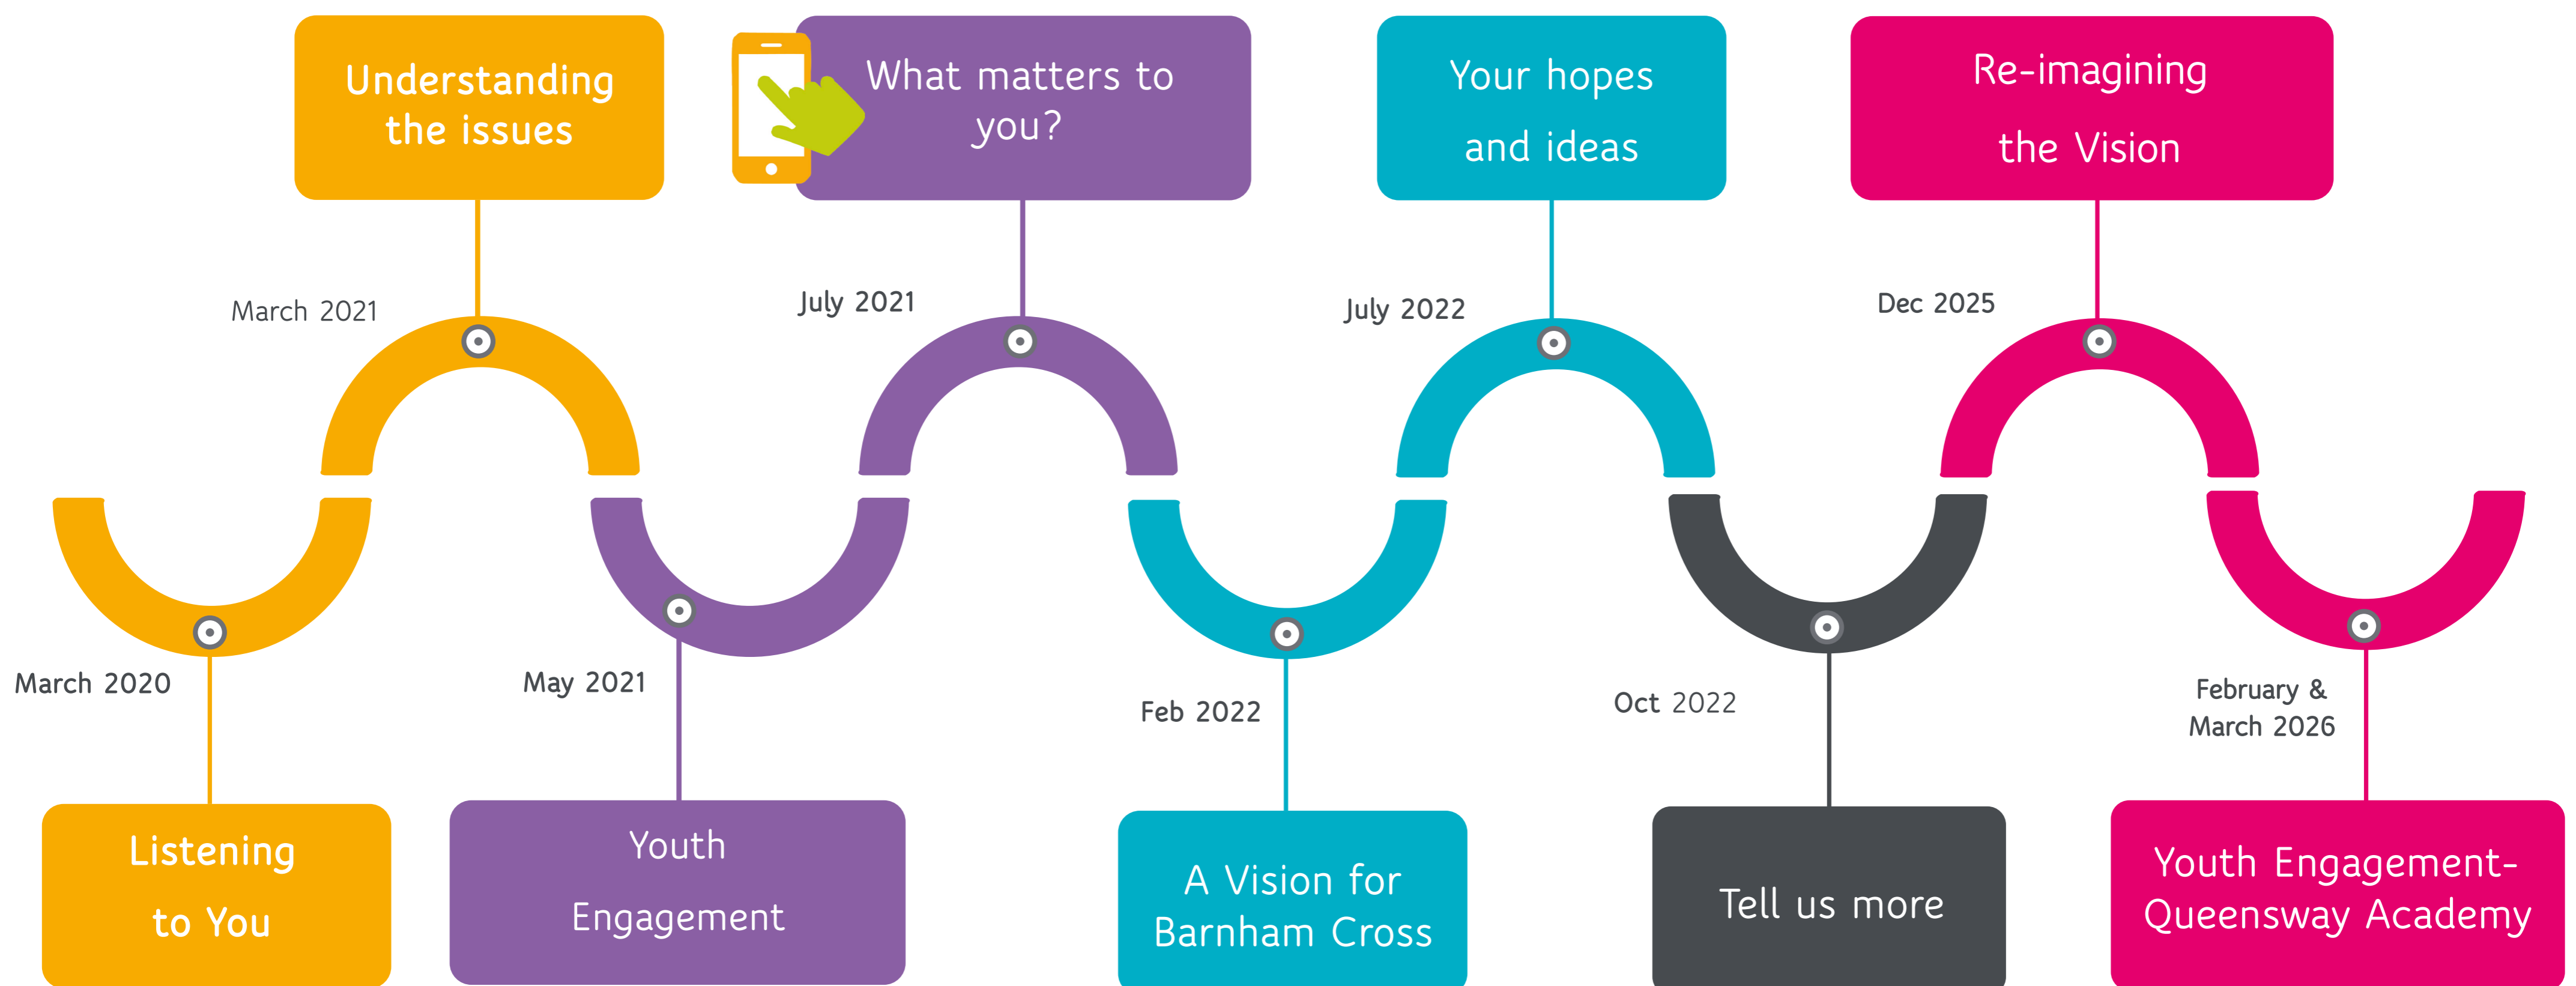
March 2020

Listening to You

March 2021

Understanding the issues

May 2021

Youth Engagement

July 2021

What matters to you?

Feb 2022

A Vision for Barnham Cross

July 2022

Your hopes and ideas

Oct 2022

Tell us more

Dec 2025

Re-imagining the Vision

February & March 2026

Youth Engagement-Queensway Academy